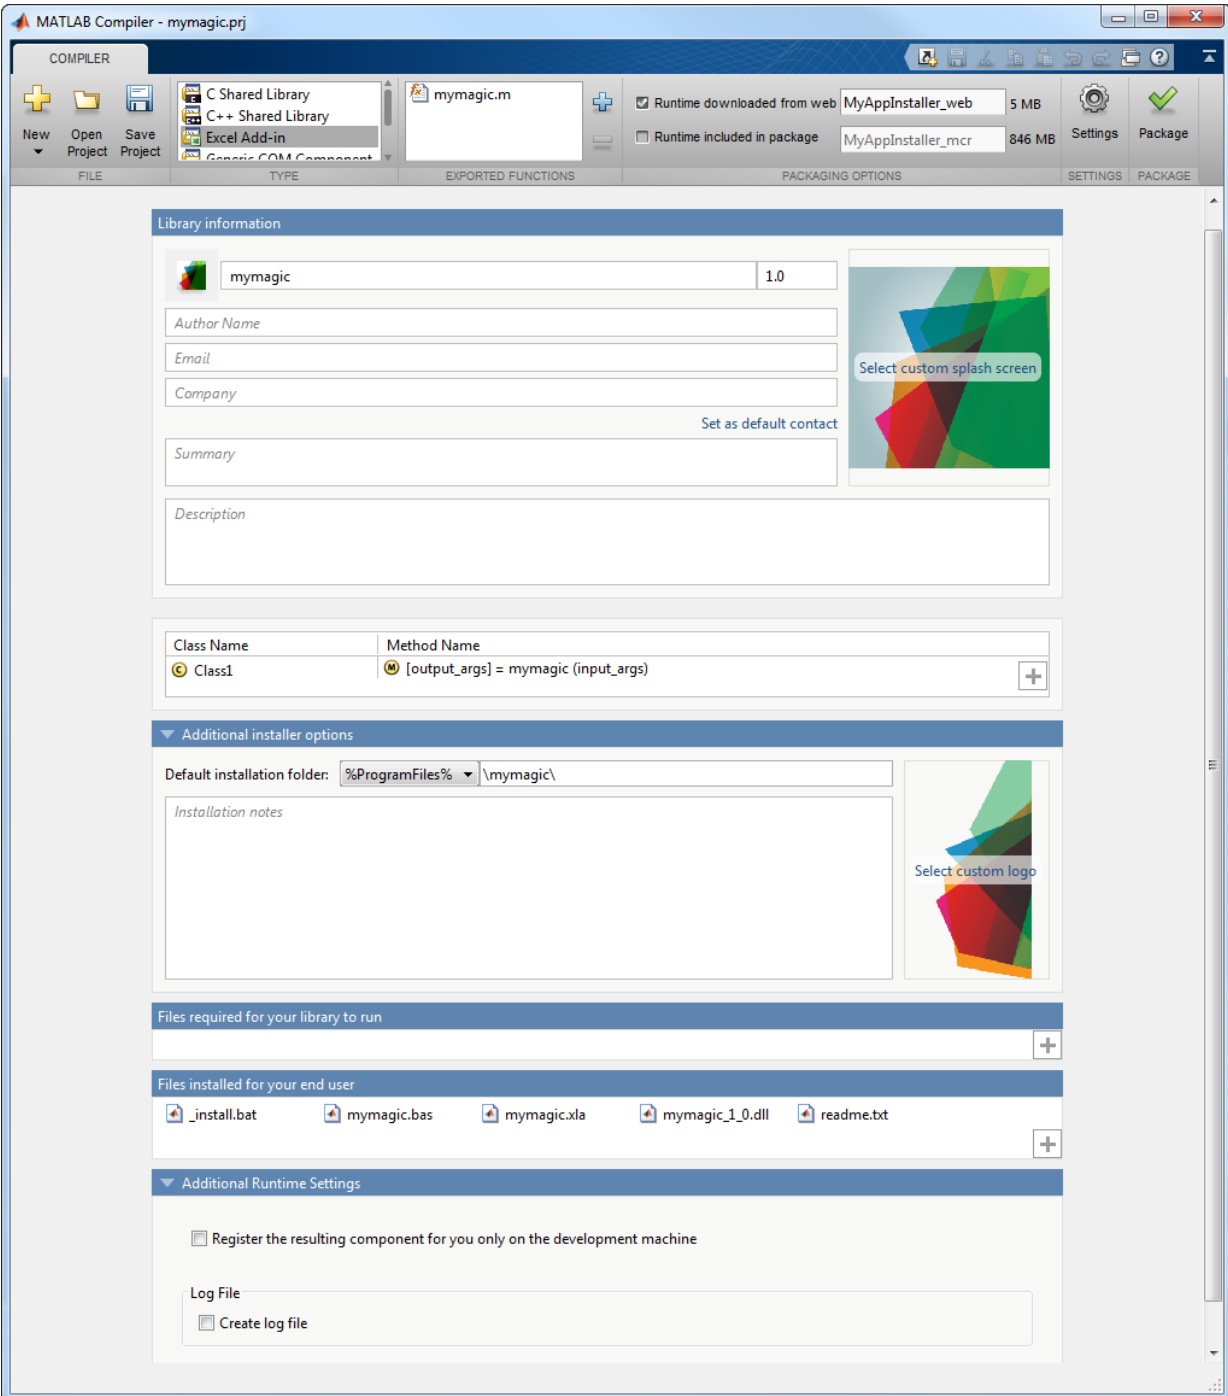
MATLAB Compiler - mymagic.prj

COMPILER

New
Open Project
Save Project
FILE

C Shared Library
C++ Shared Library
Excel Add-in
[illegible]
TYPE

mymagic.m
EXPORTED FUNCTIONS

Runtime downloaded from web MyAppInstaller_web 5 MB
Runtime included in package MyAppInstaller_mcr 846 MB
PACKAGING OPTIONS

Settings
SETTINGS

Package
PACKAGE

Library information

mymagic
1.0
Author Name
Email
Company
Set as default contact
Summary
Select custom splash screen
Description

| Class Name | Method Name |
|---|---|
| Class1 | [output_args] = mymagic (input_args) |

Additional installer options

Default installation folder: %ProgramFiles% \mymagic\
Installation notes
Select custom logo

Files required for your library to run

Files installed for your end user

_install.bat mymagic.bas mymagic.xla mymagic_1_0.dll readme.txt

Additional Runtime Settings

Register the resulting component for you only on the development machine

Log File
Create log file